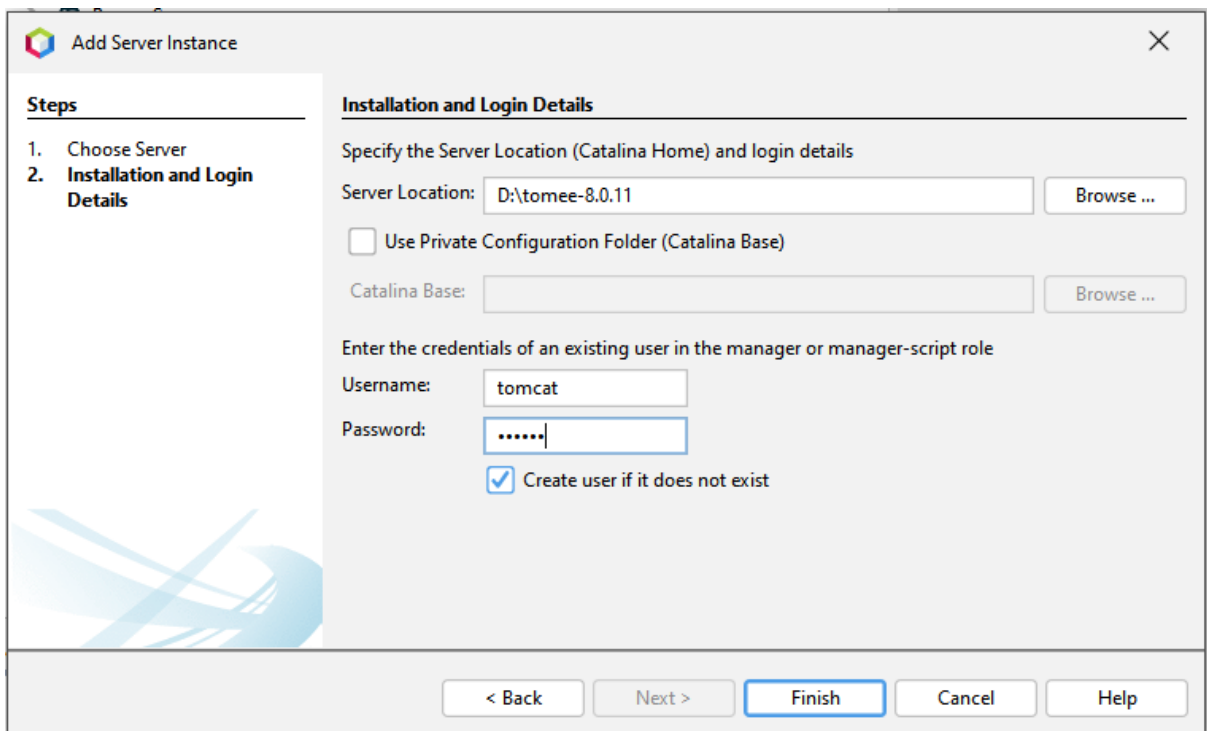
Add Server Instance

Steps

1. Choose Server
2. Installation and Login Details

Installation and Login Details

Specify the Server Location (Catalina Home) and login details

Server Location: D:\tomee-8.0.11 Browse ...

Use Private Configuration Folder (Catalina Base)

Catalina Base: Browse ...

Enter the credentials of an existing user in the manager or manager-script role

Username: tomcat

Password: ••••••

Create user if it does not exist

< Back Next > Finish Cancel Help